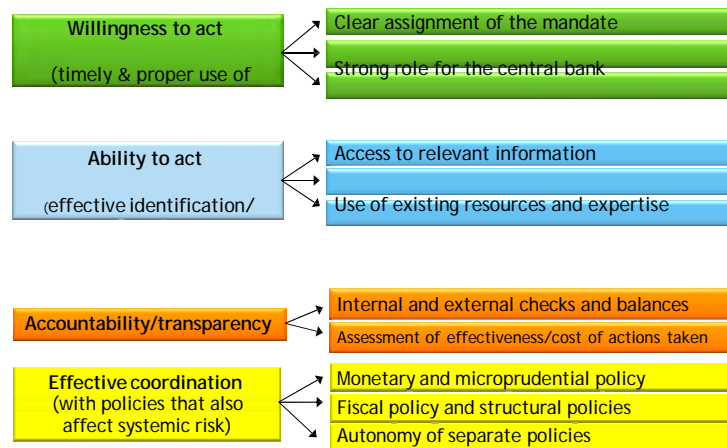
Willingness to act

(timely & proper use of

Clear assignment of the mandate

Strong role for the central bank

Ability to act

(effective identification/

Access to relevant information

Use of existing resources and expertise

Accountability/transparency

Internal and external checks and balances

Assessment of effectiveness/cost of actions taken

Effective coordination
(with policies that also affect systemic risk)

Monetary and microprudential policy

Fiscal policy and structural policies

Autonomy of separate policies